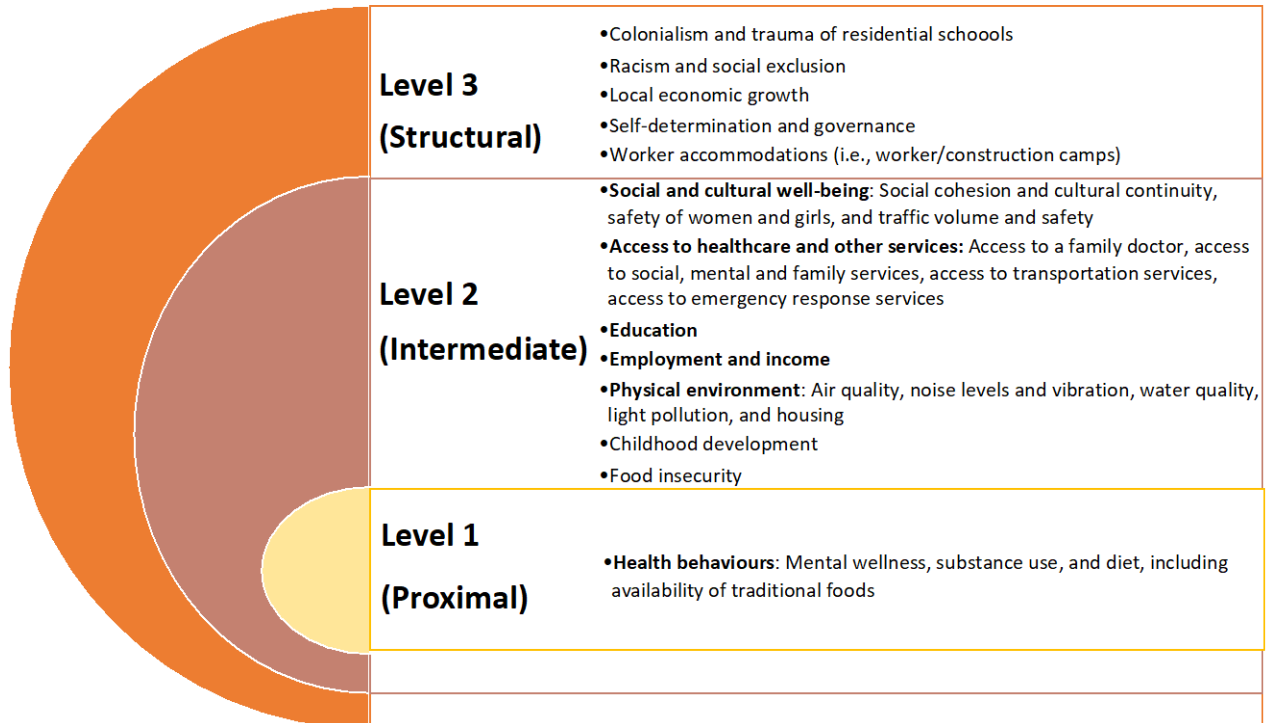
Level 3
(Structural)

•Colonialism and trauma of residential schoools
•Racism and social exclusion
•Local economic growth
•Self-determination and governance
•Worker accommodations (i.e., worker/construction camps)

Level 2
(Intermediate)

•**Social and cultural well-being**: Social cohesion and cultural continuity, safety of women and girls, and traffic volume and safety
•**Access to healthcare and other services:** Access to a family doctor, access to social, mental and family services, access to transportation services, access to emergency response services
•**Education**
•**Employment and income**
•**Physical environment**: Air quality, noise levels and vibration, water quality, light pollution, and housing
•Childhood development
•Food insecurity

Level 1
(Proximal)

•**Health behaviours**: Mental wellness, substance use, and diet, including availability of traditional foods